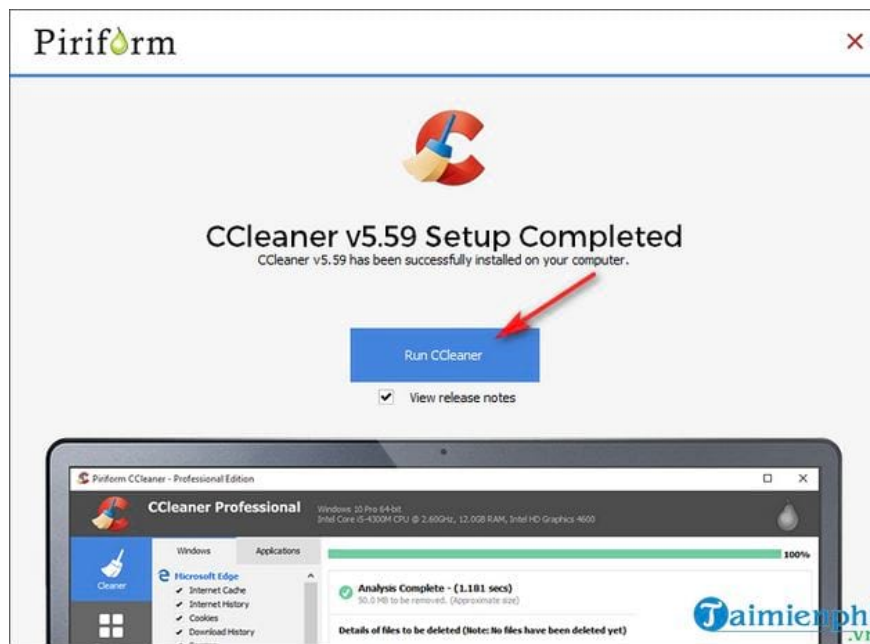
Piriform

×

CCleaner v5.59 Setup Completed

CCleaner v5.59 has been successfully installed on your computer.

Run CCleaner

View release notes

Piriform CCleaner - Professional Edition

CCleaner Professional

Windows 10 Pro 64-bit
Intel Core i5-4300M CPU @ 2.60GHz, 12.0GB RAM, Intel HD Graphics 4600

Cleaner

Windows

Applications

Microsoft Edge

Internet Cache

Internet History

Cookies

Download History

100%

Analysis Complete - (1.181 secs)

50.0 MB to be removed. (Approximate size)

Details of files to be deleted (Note: No files have been deleted yet)

Taimienph
.vn